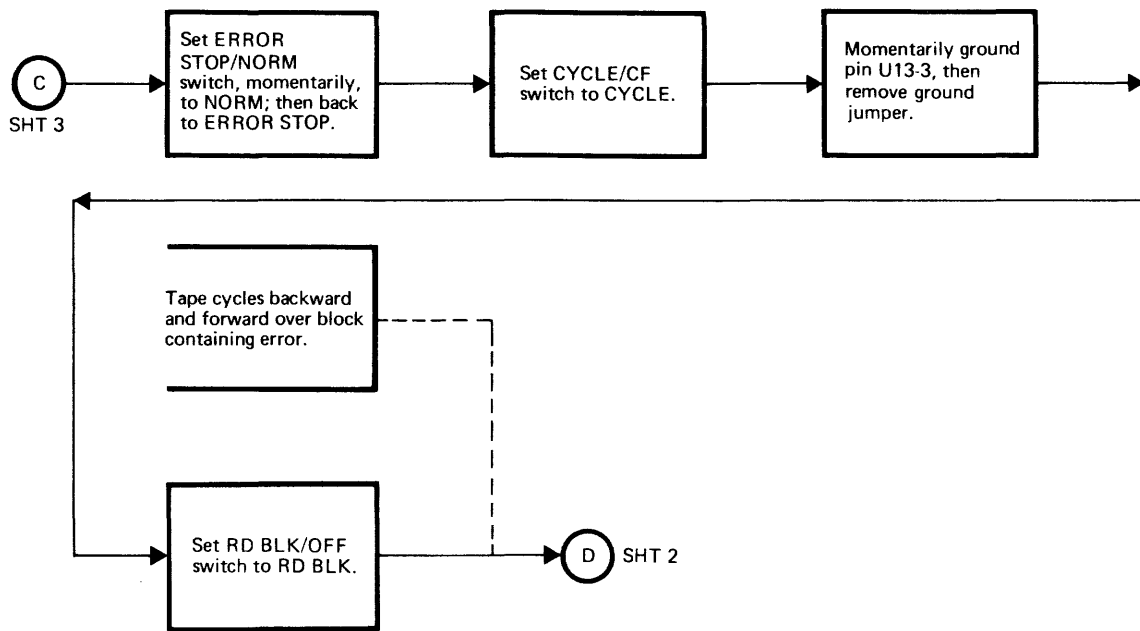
C
SHT 3

Set ERROR STOP/NORM switch, momentarily, to NORM; then back to ERROR STOP.

Set CYCLE/CF switch to CYCLE.

Momentarily ground pin U13-3, then remove ground jumper.

Tape cycles backward and forward over block containing error.

Set RD BLK/OFF switch to RD BLK.

D
SHT 2